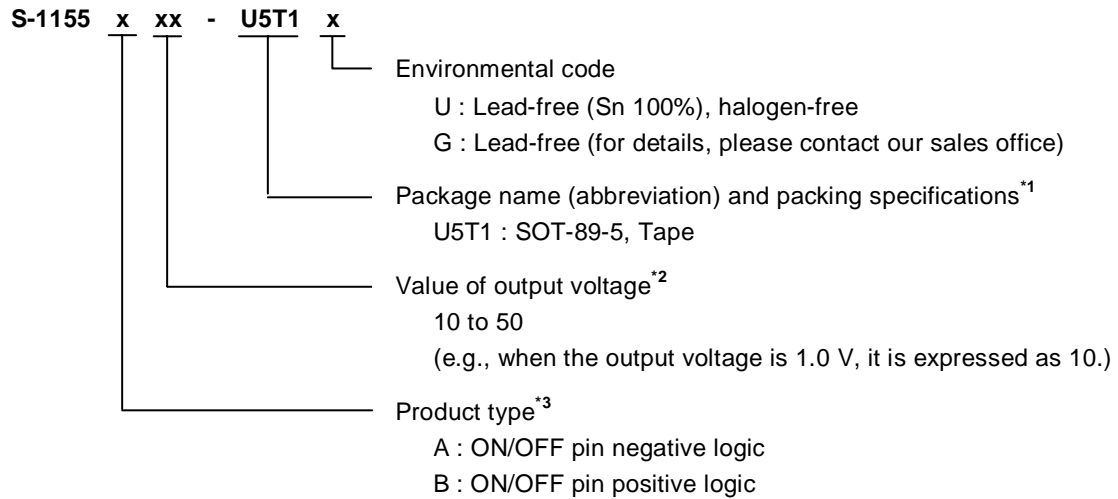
S-1155 x xx - U5T1 x

Environmental code
U : Lead-free (Sn 100%), halogen-free
G : Lead-free (for details, please contact our sales office)

Package name (abbreviation) and packing specifications$^{*1}$
U5T1 : SOT-89-5, Tape

Value of output voltage$^{*2}$
10 to 50
(e.g., when the output voltage is 1.0 V, it is expressed as 10.)

Product type$^{*3}$
A : ON/OFF pin negative logic
B : ON/OFF pin positive logic